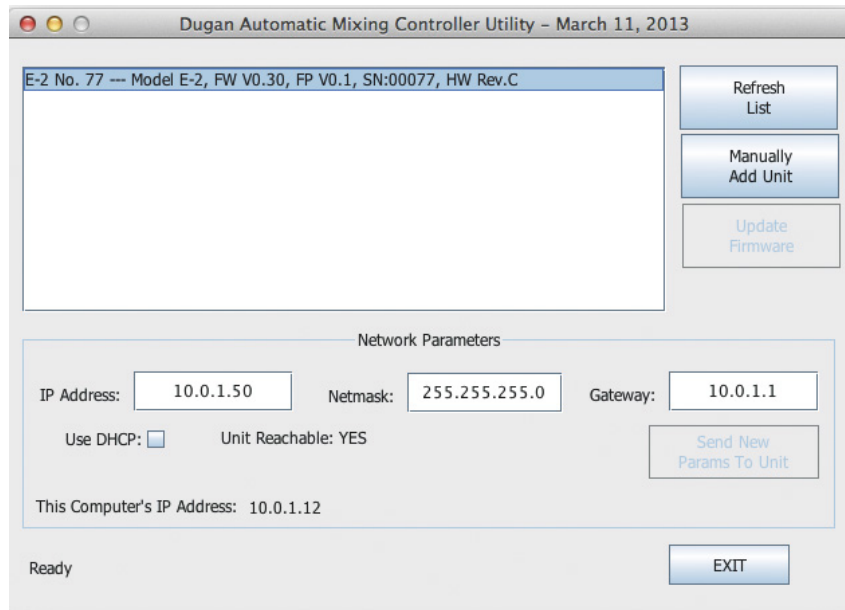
Dugan Automatic Mixing Controller Utility – March 11, 2013

E-2 No. 77 --- Model E-2, FW V0.30, FP V0.1, SN:00077, HW Rev.C

Refresh List

Manually Add Unit

Update Firmware

Network Parameters

IP Address: 10.0.1.50

Netmask: 255.255.255.0

Gateway: 10.0.1.1

Use DHCP:

Unit Reachable: YES

Send New Params To Unit

This Computer's IP Address: 10.0.1.12

Ready

EXIT